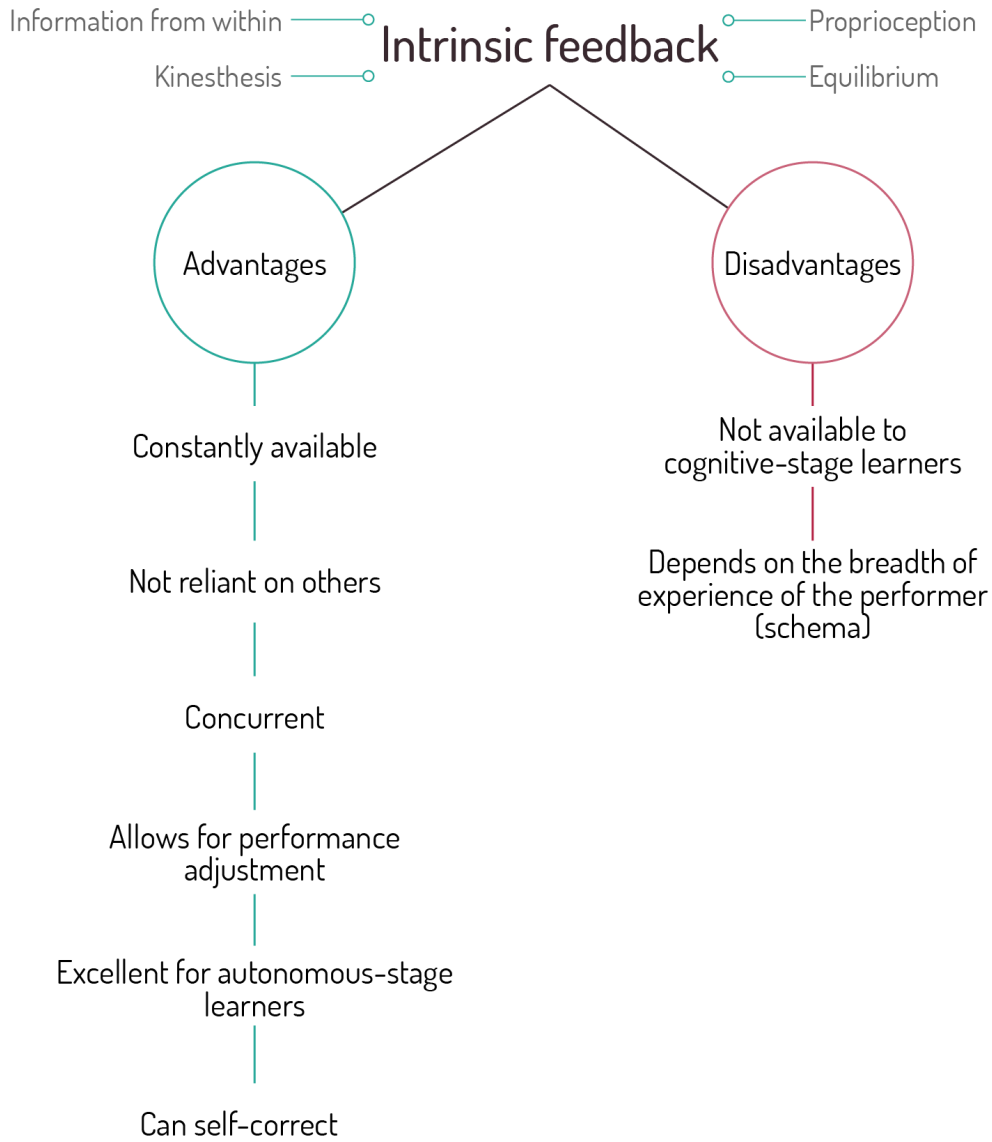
Information from within

Kinesthesis

Intrinsic feedback

Proprioception

Equilibrium

Advantages

Disadvantages

Constantly available

Not reliant on others

Concurrent

Allows for performance adjustment

Excellent for autonomous-stage learners

Can self-correct

Not available to cognitive-stage learners

Depends on the breadth of experience of the performer (schema)